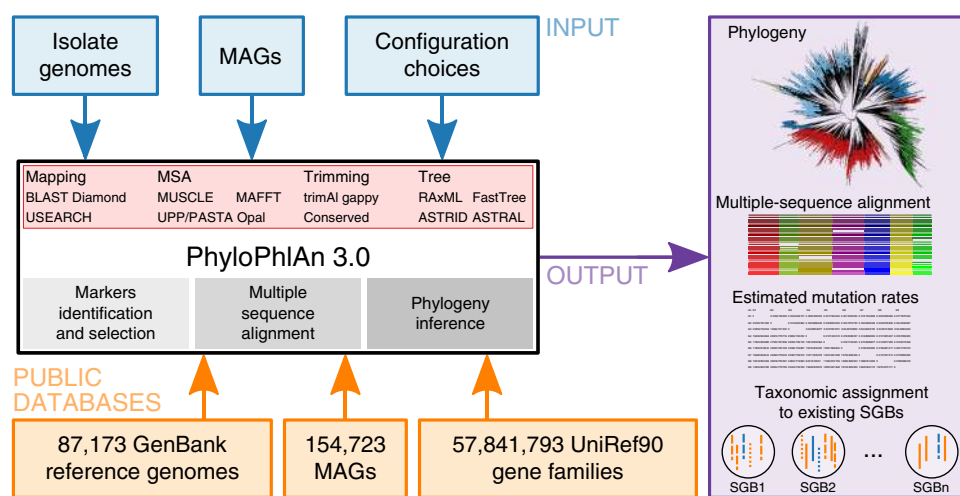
Isolate genomes

MAGs

Configuration choices

INPUT

Mapping
BLAST Diamond
USEARCH

MSA
MUSCLE MAFFT
UPP/PASTA Opal

Trimming
trimAl gappy
Conserved

Tree
RAxML FastTree
ASTRID ASTRAL

PhyloPhlAn 3.0

Markers identification and selection

Multiple sequence alignment

Phylogeny inference

OUTPUT

PUBLIC DATABASES

87,173 GenBank reference genomes

154,723 MAGs

57,841,793 UniRef90 gene families

Phylogeny

Multiple-sequence alignment

Estimated mutation rates

Taxonomic assignment to existing SGBs

...

SGB1

SGB2

SGBn